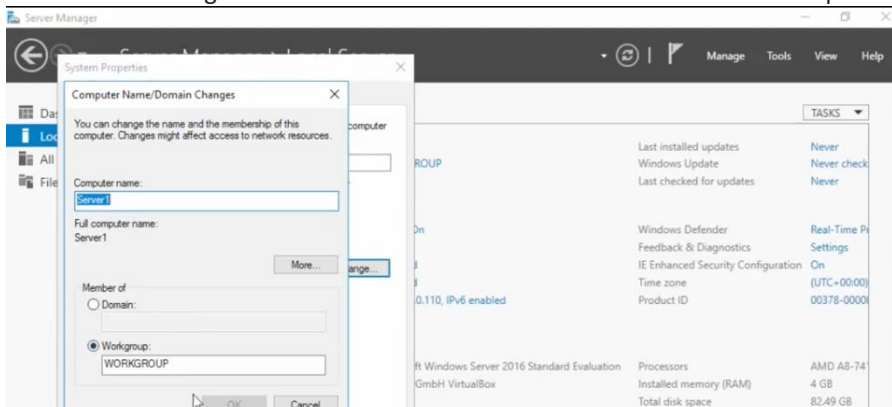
Server Manager

Manage Tools View Help

System Properties

Computer Name/Domain Changes

You can change the name and the membership of this computer. Changes might affect access to network resources.

Computer name:
Server1

Full computer name:
Server1

More...

Member of
Domain:

Workgroup:
WORKGROUP

OK Cancel

Das
Loc
All
File

computer
ROUP
On
ange...
0.110, IPv6 enabled
ft Windows Server 2016 Standard Evaluation
GmbH VirtualBox

TASKS

Last installed updates Never
Windows Update Never check
Last checked for updates Never

Windows Defender Real-Time P
Feedback & Diagnostics Settings
IE Enhanced Security Configuration On
Time zone (UTC+00:00)
Product ID 00378-0000

Processors AMD A8-74
Installed memory (RAM) 4 GB
Total disk space 82.49 GB